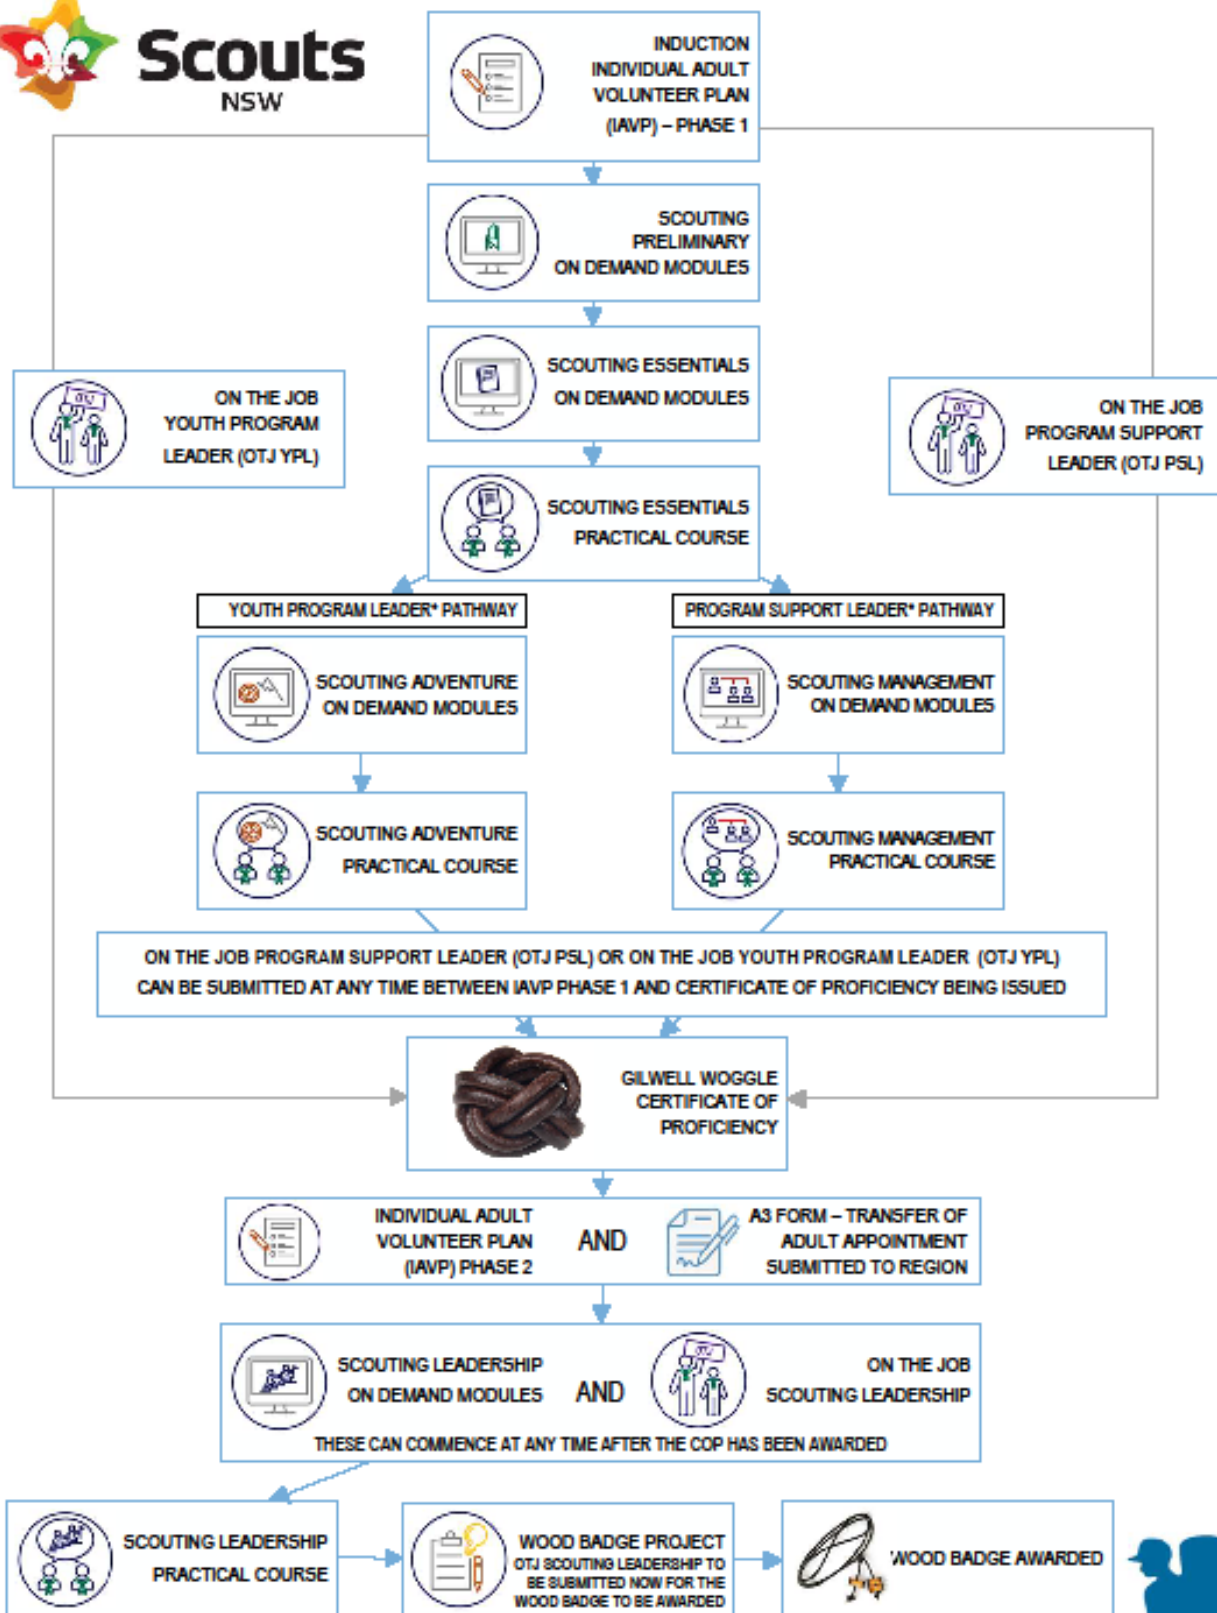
Scouts
NSW

INDUCTION INDIVIDUAL ADULT VOLUNTEER PLAN (IAVP) – PHASE 1

SCOUTING PRELIMINARY ON DEMAND MODULES

ON THE JOB YOUTH PROGRAM LEADER (OTJ YPL)

SCOUTING ESSENTIALS ON DEMAND MODULES

ON THE JOB PROGRAM SUPPORT LEADER (OTJ PSL)

SCOUTING ESSENTIALS PRACTICAL COURSE

YOUTH PROGRAM LEADER* PATHWAY

SCOUTING ADVENTURE ON DEMAND MODULES

SCOUTING ADVENTURE PRACTICAL COURSE

PROGRAM SUPPORT LEADER* PATHWAY

SCOUTING MANAGEMENT ON DEMAND MODULES

SCOUTING MANAGEMENT PRACTICAL COURSE

ON THE JOB PROGRAM SUPPORT LEADER (OTJ PSL) OR ON THE JOB YOUTH PROGRAM LEADER (OTJ YPL) CAN BE SUBMITTED AT ANY TIME BETWEEN IAVP PHASE 1 AND CERTIFICATE OF PROFICIENCY BEING ISSUED

GILWELL WOGGLE CERTIFICATE OF PROFICIENCY

INDIVIDUAL ADULT VOLUNTEER PLAN (IAVP) PHASE 2

AND

A3 FORM – TRANSFER OF ADULT APPOINTMENT SUBMITTED TO REGION

SCOUTING LEADERSHIP ON DEMAND MODULES

AND

ON THE JOB SCOUTING LEADERSHIP

THESE CAN COMMENCE AT ANY TIME AFTER THE COP HAS BEEN AWARDED

SCOUTING LEADERSHIP PRACTICAL COURSE

WOOD BADGE PROJECT
OTJ SCOUTING LEADERSHIP TO BE SUBMITTED NOW FOR THE WOOD BADGE TO BE AWARDED

WOOD BADGE AWARDED